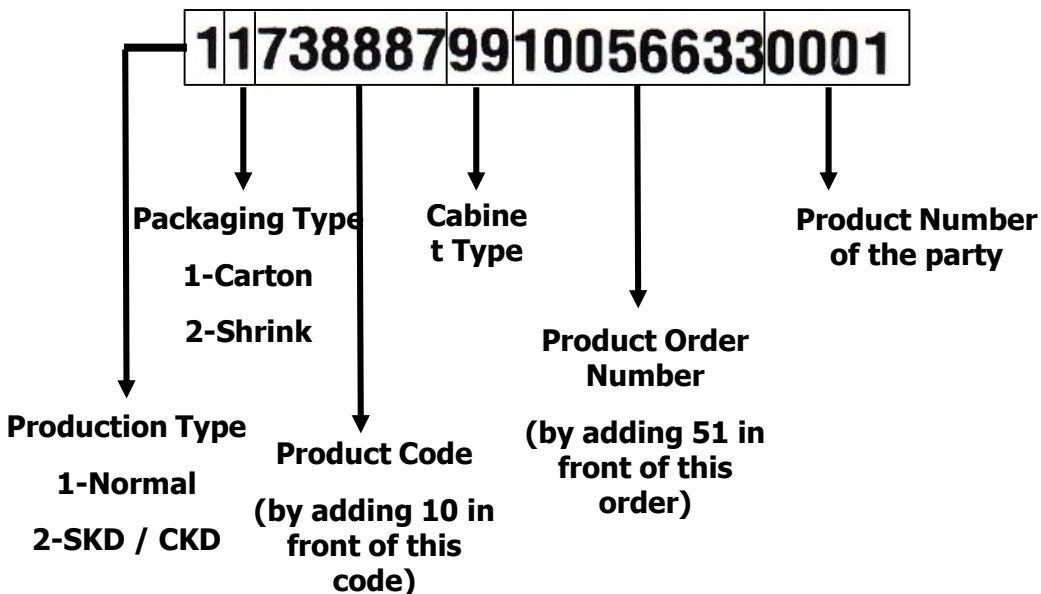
1 1 738887 99 1005663 3 0001

Packaging Type
1-Carton
2-Shrink

Cabine t Type

Product Number of the party

Product Order Number
(by adding 51 in front of this order)

Production Type
1-Normal
2-SKD / CKD

Product Code
(by adding 10 in front of this code)